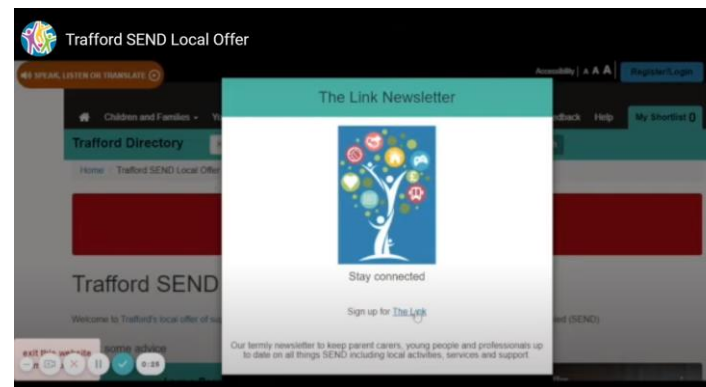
Trafford SEND Local Offer

SPEAK, LISTEN OR TRANSLATE

Accessibility | A A A

Register/Login

Children and Families

dback Help

My Shortlist 0

Trafford Directory

Home Trafford SEND Local Offer

Trafford SEND

Welcome to Trafford's local offer of

(SEND).

exit this website

some advice

0:28

The Link Newsletter

Stay connected

Sign up for The Link

Our termly newsletter to keep parent carers, young people and professionals up to date on all things SEND including local activities, services and support.